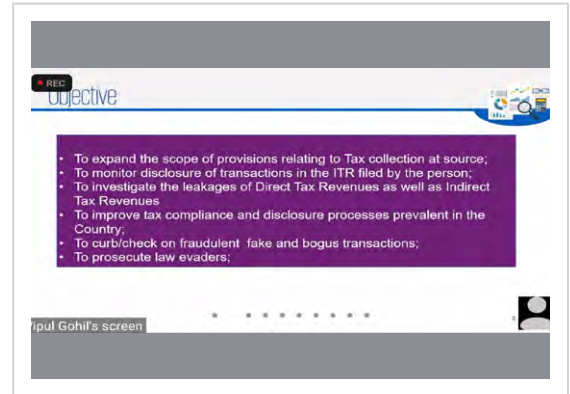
REC

Objective

- To expand the scope of provisions relating to Tax collection at source;
- To monitor disclosure of transactions in the ITR filed by the person;
- To investigate the leakages of Direct Tax Revenues as well as Indirect Tax Revenues
- To improve tax compliance and disclosure processes prevalent in the Country;
- To curb/check on fraudulent fake and bogus transactions;
- To prosecute law evaders;

ipul Gohil's screen